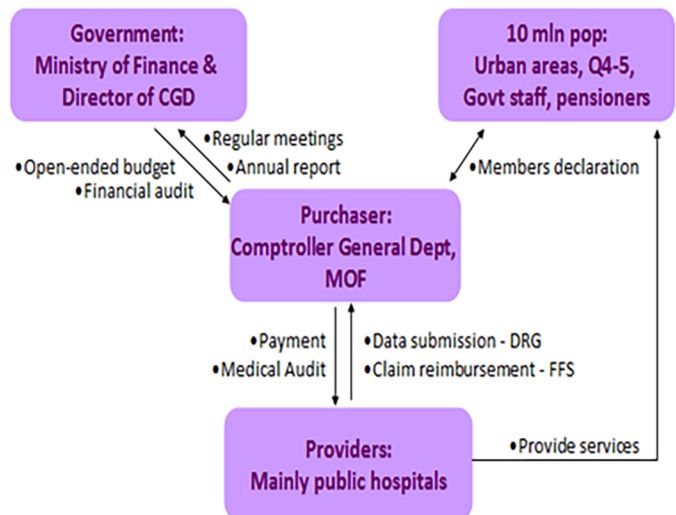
Government:
Ministry of Finance &
Director of CGD

10 mln pop:
Urban areas, Q4-5,
Govt staff, pensioners

•Regular meetings
•Annual report

•Open-ended budget
•Financial audit

•Members declaration

Purchaser:
Comptroller General Dept,
MOF

•Payment
•Medical Audit

•Data submission - DRG
•Claim reimbursement - FFS

Providers:
Mainly public hospitals

•Provide services